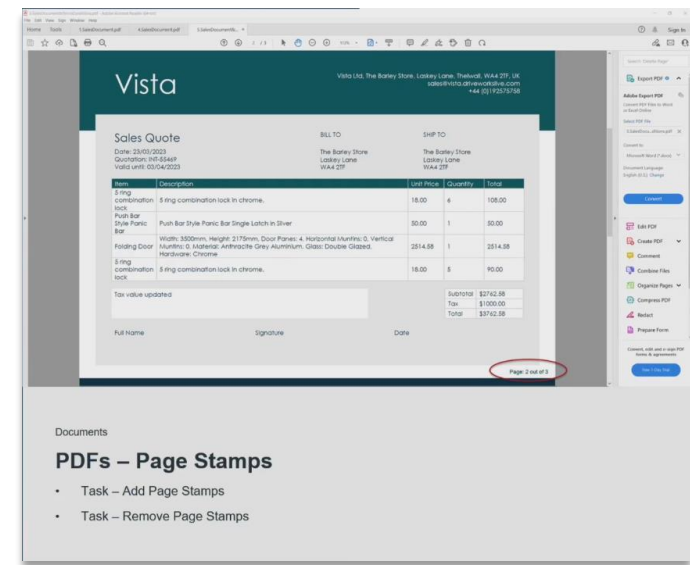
File Edit View Sign Window Help
Home Tools 1.SalesDocument.pdf 4.SalesDocument.pdf 5.SalesDocumentS... ×
1 / 4 110%
Sign In

Vista

Vista Ltd, The Barley Store, Laskey Lane, Thelwall, WA4 2TF, UK
sales@vista.driveworkslive.com
+44 (0)192575758

Sales Quote
Date: 23/03/2023
Quotation: INT-83469
Valid until: 03/04/2023

BILL TO
The Barley Store
Laskey Lane
WA4 2TF

SHIP TO
The Barley Store
Laskey Lane
WA4 2TF

| Item | Description | Unit Price | Quantity | Total |
|---|---|---|---|---|
| 5 ring combination lock | 5 ring combination lock in chrome. | 18.00 | 6 | 108.00 |
| Push Bar Style Panic Bar | Push Bar Style Panic Bar Single Latch in Silver | 50.00 | 1 | 50.00 |
| Folding Door | Width: 3500mm, Height: 2175mm, Door Panes: 4, Horizontal Muntins: 0, Vertical Muntins: 0, Material: Anthracite Grey Aluminium, Glass: Double Glazed, Hardware: Chrome | 2514.58 | 1 | 2514.58 |
| 5 ring combination lock | 5 ring combination lock in chrome. | 18.00 | 5 | 90.00 |

Tax value updated

| Subtotal | $2762.58 |
|---|---|
| Tax | $1000.00 |
| Total | $3762.58 |

Full Name Signature Date

Page: 2 out of 5

Search 'Delete Page'
Export PDF
Adobe Export PDF
Convert PDF Files to Word or Excel Online
Select PDF File
5.SalesDocu...ation.pdf
Convert to
Microsoft Word (*.docx)
Document Language:
English (U.S.) Change
Convert
Edit PDF
Create PDF
Comment
Combine Files
Organize Pages
Compress PDF
Redact
Prepare Form
Convert, edit and e-sign PDF forms & agreements
Free 7-Day Trial

Documents

PDFs – Page Stamps

• Task – Add Page Stamps
• Task – Remove Page Stamps